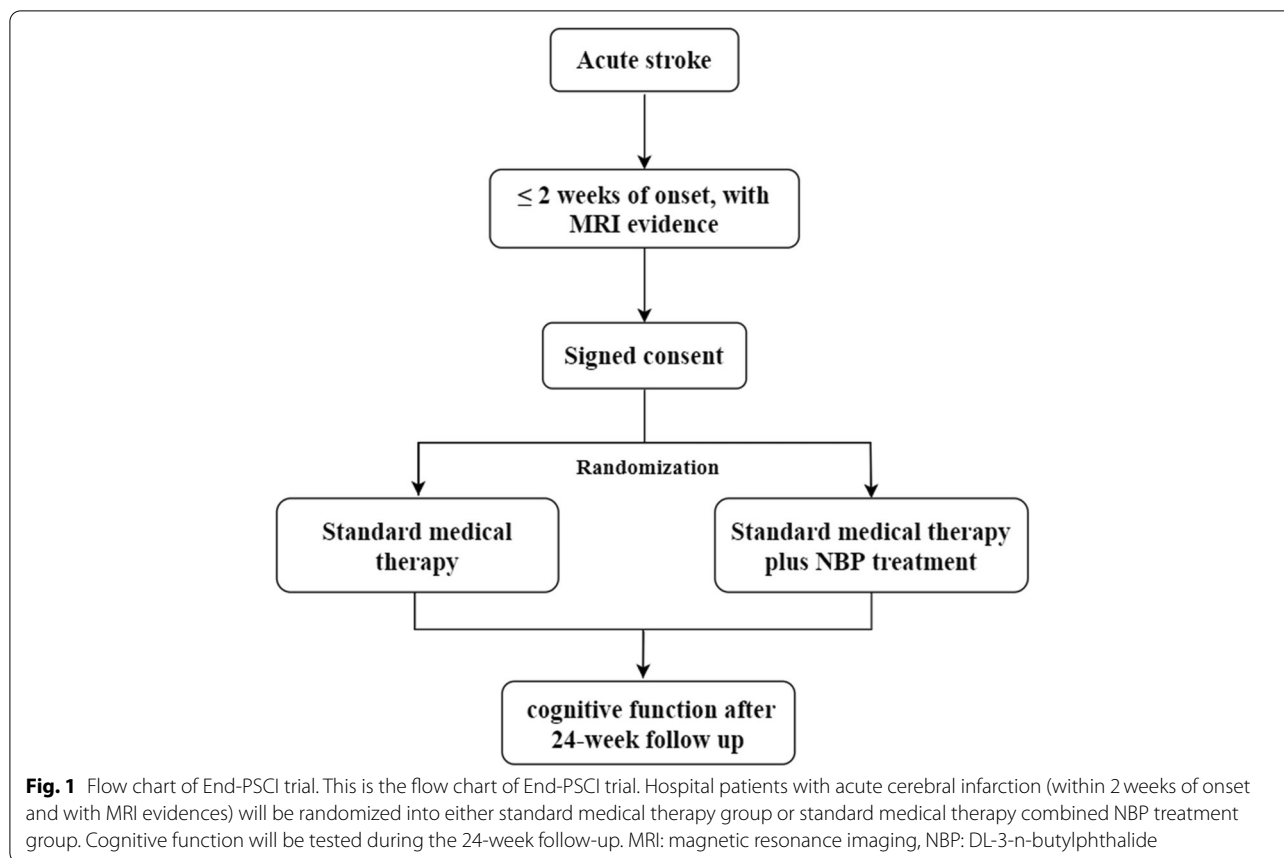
Acute stroke

$\leq$ 2 weeks of onset, with MRI evidence

Signed consent

Randomization

Standard medical therapy

Standard medical therapy plus NBP treatment

cognitive function after 24-week follow up

**Fig. 1** Flow chart of End-PSCI trial. This is the flow chart of End-PSCI trial. Hospital patients with acute cerebral infarction (within 2 weeks of onset and with MRI evidences) will be randomized into either standard medical therapy group or standard medical therapy combined NBP treatment group. Cognitive function will be tested during the 24-week follow-up. MRI: magnetic resonance imaging, NBP: DL-3-n-butylphthalide